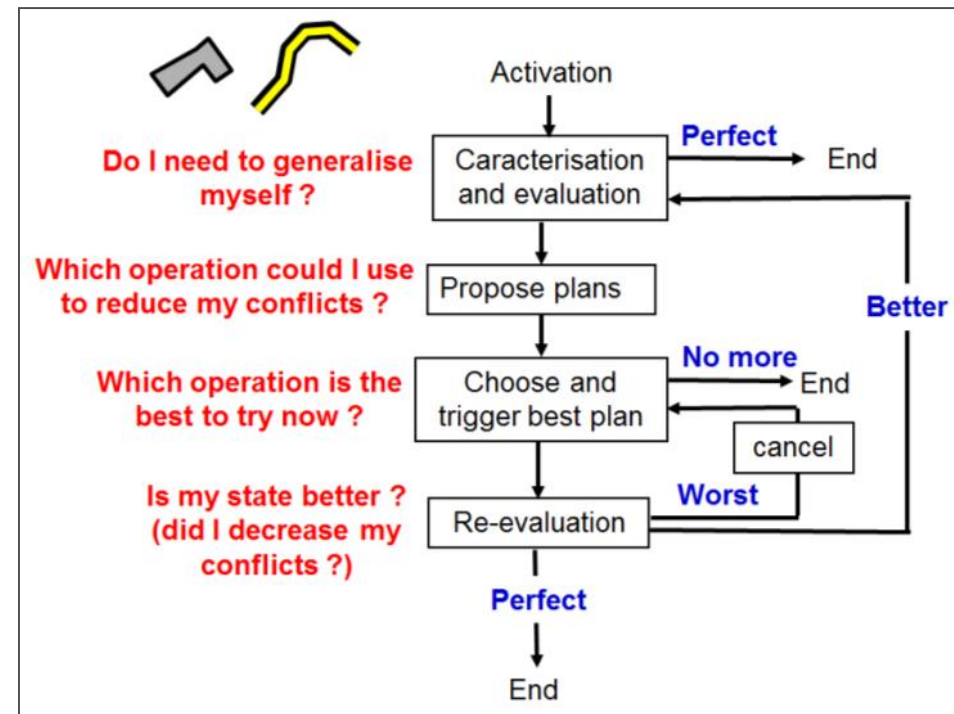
Activation

Do I need to generalise myself ?

Caracterisation and evaluation

Perfect

End

Which operation could I use to reduce my conflicts ?

Propose plans

Better

Which operation is the best to try now ?

Choose and trigger best plan

No more

End

cancel

Is my state better ? (did I decrease my conflicts ?)

Worst

Re-evaluation

Perfect

End